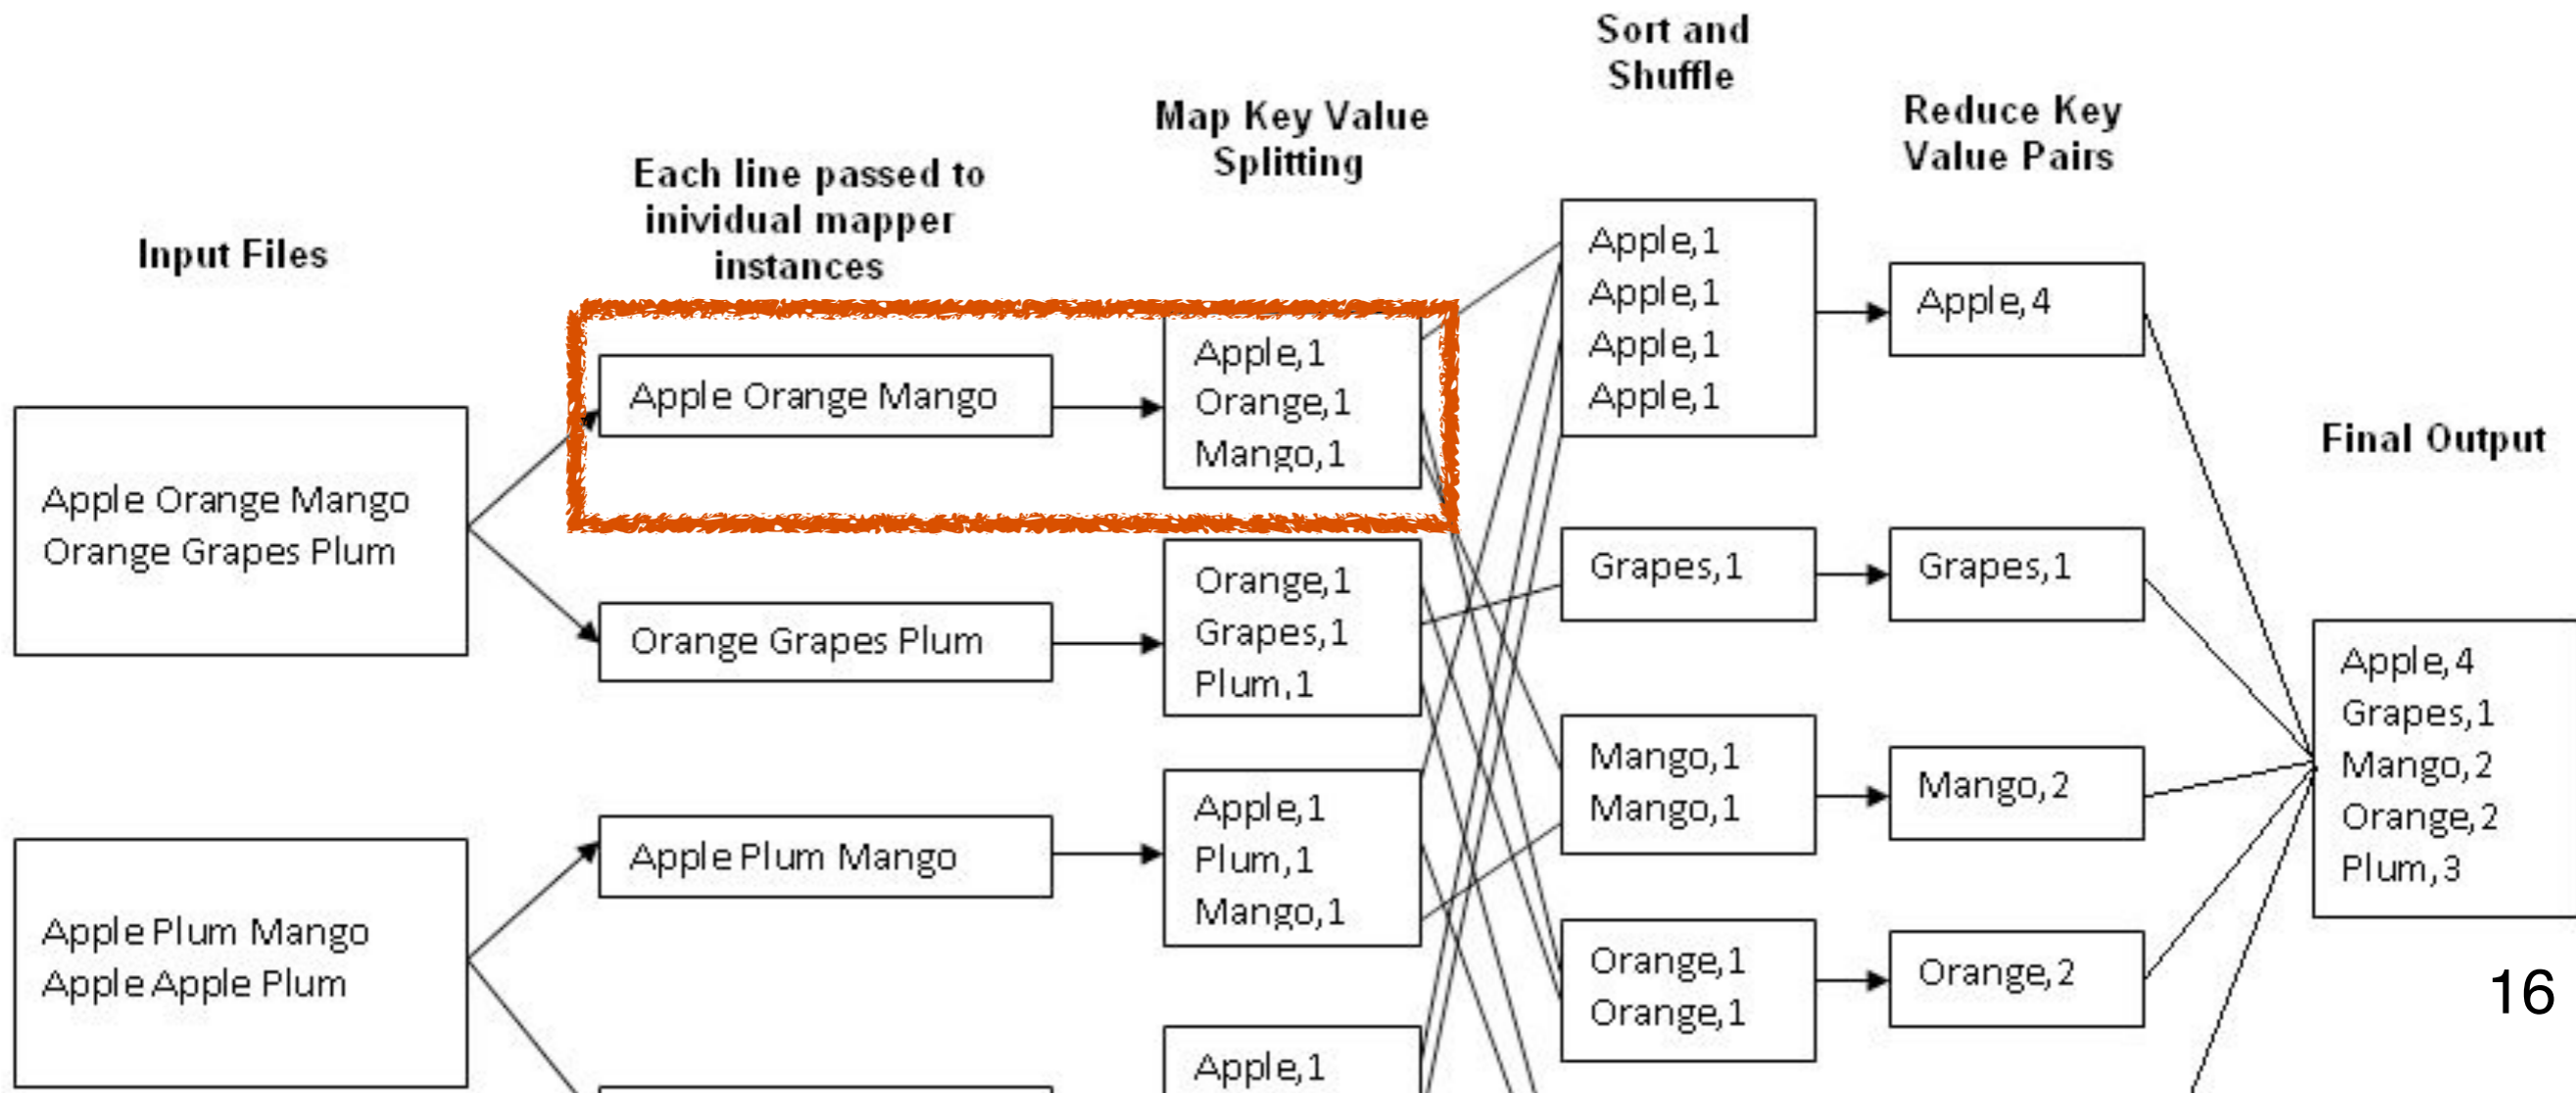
Sort and Shuffle

Map Key Value Splitting

Reduce Key Value Pairs

Each line passed to inividual mapper instances

Input Files

Apple Orange Mango

Apple,1
Orange,1
Mango,1

Apple,1
Apple,1
Apple,1
Apple,1

Apple,4

Final Output

Apple Orange Mango
Orange Grapes Plum

Orange,1
Grapes,1
Plum,1

Grapes,1

Grapes,1

Orange Grapes Plum

Apple,4
Grapes,1
Mango,2
Orange,2
Plum,3

Mango,1
Mango,1

Mango,2

Apple Plum Mango

Apple,1
Plum,1
Mango,1

Apple Plum Mango
Apple Apple Plum

Orange,1
Orange,1

Orange,2

16

Apple,1